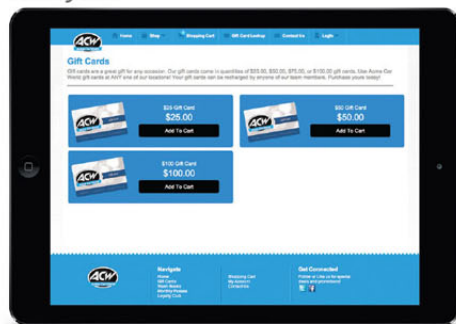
ACW

Home | Shop | Shopping Cart | Gift Card Lookup | Contact Us | Login

Gift Cards

Gift cards are a great gift for any occasion. Our gift cards come in quantities of \$25.00, \$50.00, \$75.00, or \$100.00 gift cards. Use Acme Car World gift cards at ANY one of our locations! Your gift cards can be recharged by anyone of our team members. Purchase yours today!

ACW

\$25 Gift Card
\$25.00
Add To Cart

ACW

\$50 Gift Card
\$50.00
Add To Cart

ACW

\$100 Gift Card
\$100.00
Add To Cart

ACW

Navigate
Home
Gift Cards
Wash Basics
Monthly Passes
Loyalty Club

Shopping Cart
My Account
Contact Us

Get Connected
Follow or Like us for special deals and promotions!